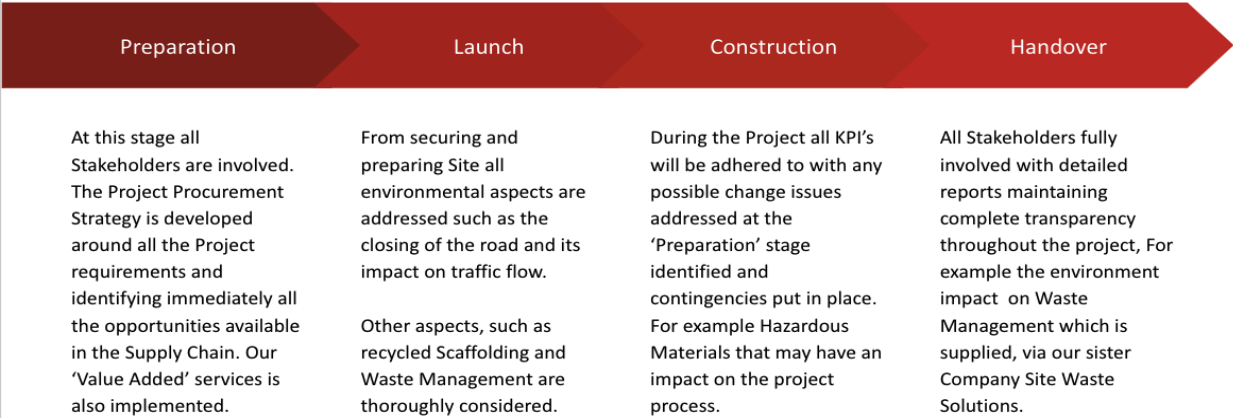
Preparation

Launch

Construction

Handover

At this stage all Stakeholders are involved. The Project Procurement Strategy is developed around all the Project requirements and identifying immediately all the opportunities available in the Supply Chain. Our ‘Value Added’ services is also implemented.

From securing and preparing Site all environmental aspects are addressed such as the closing of the road and its impact on traffic flow.

Other aspects, such as recycled Scaffolding and Waste Management are thoroughly considered.

During the Project all KPI’s will be adhered to with any possible change issues addressed at the ‘Preparation’ stage identified and contingencies put in place. For example Hazardous Materials that may have an impact on the project process.

All Stakeholders fully involved with detailed reports maintaining complete transparency throughout the project, For example the environment impact on Waste Management which is supplied, via our sister Company Site Waste Solutions.